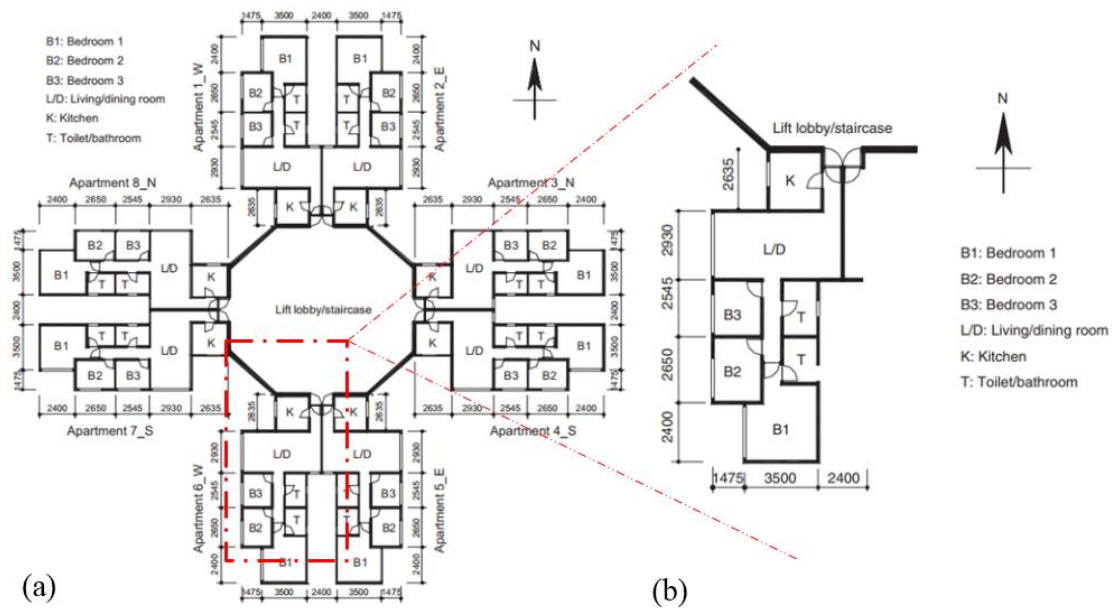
B1: Bedroom 1
B2: Bedroom 2
B3: Bedroom 3
L/D: Living/dining room
K: Kitchen
T: Toilet/bathroom

N

1475 3500 2400 3500 1475

2400 2650 2545 2930

Apartment 1_W

Apartment 2_E

B1 B1
B2 T T B2
B3 T T B3
L/D L/D
2635 K K 2635

Apartment 8_N
2400 2650 2545 2930 2635

Apartment 3_N
2635 2930 2545 2650 2400

1475 3500 2400 3500 1475

B2 B3 B3 B2
B1 T T L/D K K L/D T T B1
Lift lobby/staircase
B1 T T L/D K K L/D T T B1
B2 B3 B3 B2

2400 2650 2545 2930 2635
Apartment 7_S

2635 2930 2545 2650 2400
Apartment 4_S

2635 K K 2635
L/D L/D
B3 T T B3
B2 T T B2
B1 B1

Apartment 6_W
Apartment 5_E

1475 3500 2400 3500 1475

(a)

Lift lobby/staircase
N
2635 K
2930 L/D
2545 B3 T
2650 B2 T
2400 B1
1475 3500 2400

B1: Bedroom 1
B2: Bedroom 2
B3: Bedroom 3
L/D: Living/dining room
K: Kitchen
T: Toilet/bathroom

(b)